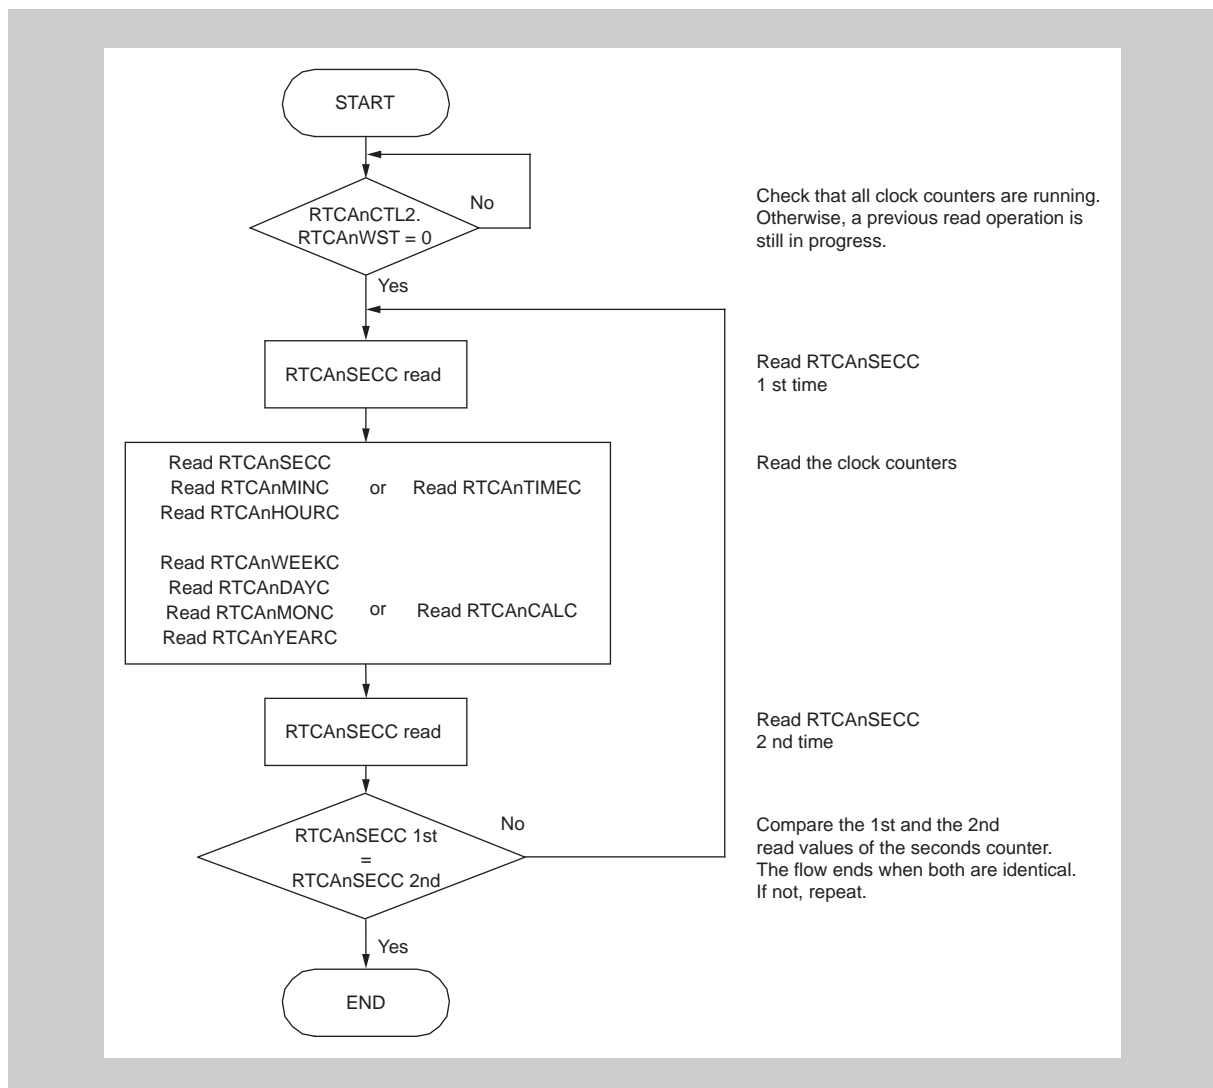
START

RTCAnCTL2.
RTCAnWST = 0

No

Check that all clock counters are running. Otherwise, a previous read operation is still in progress.

Yes

RTCAnSECC read

Read RTCAnSECC
1 st time

Read RTCAnSECC
Read RTCAnMINC
Read RTCAnHOURC

or

Read RTCAnTIMEC

Read the clock counters

Read RTCAnWEEKC
Read RTCAnDAYC
Read RTCAnMONC
Read RTCAnYEARC

or

Read RTCAnCALC

RTCAnSECC read

Read RTCAnSECC
2 nd time

RTCAnSECC 1st
=
RTCAnSECC 2nd

No

Compare the 1st and the 2nd read values of the seconds counter. The flow ends when both are identical. If not, repeat.

Yes

END